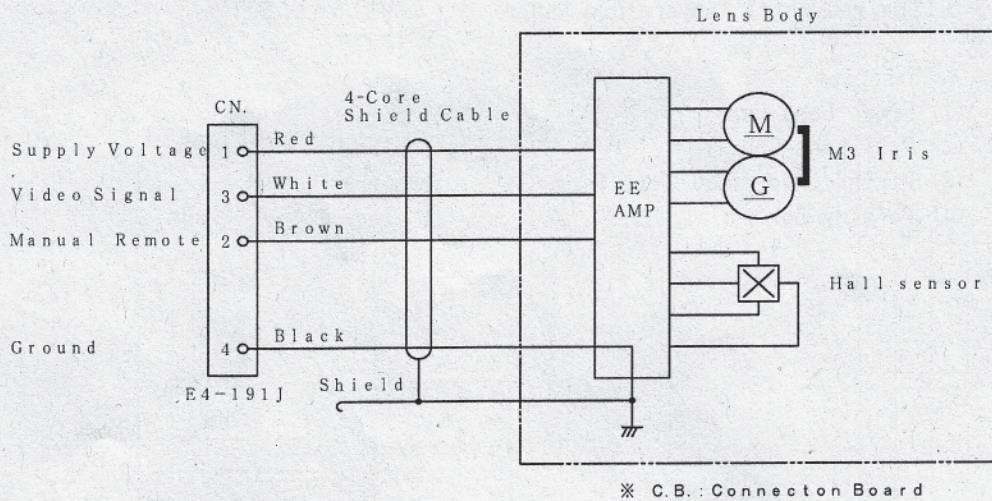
Lens Body

CN.

4-Core Shield Cable

Supply Voltage 1

Red

Video Signal 3

White

Manual Remote 2

Brown

Ground 4

Black

E4-191J

Shield

EE AMP

M

G

M3 Iris

Hall sensor

※ C.B.: Connecton Board